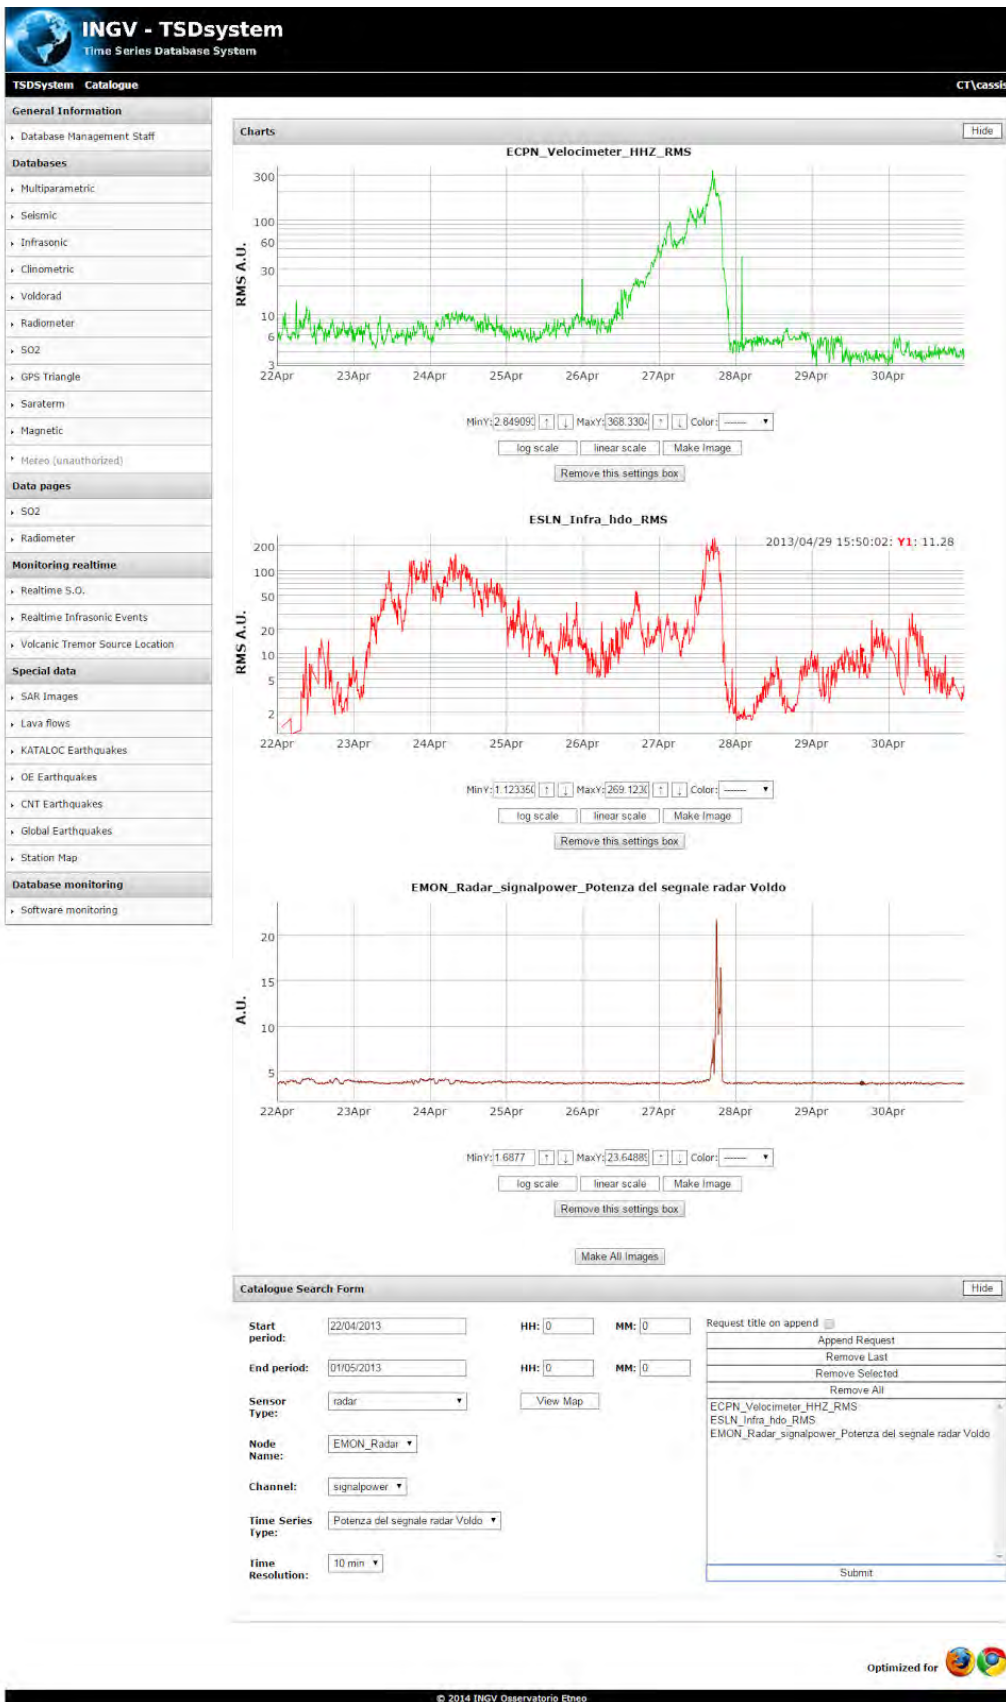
INGV - TSDsystem
Time Series Database System

TSDSystem Catalogue CT\cassis

General Information
Database Management Staff
Databases
Multiparametric
Seismic
Infrasonic
Clinometric
Voldorad
Radiometer
SO2
GPS Triangle
Saraterm
Magnetic
Meteo (unauthorized)
Data pages
SO2
Radiometer
Monitoring realtime
Realtime S.O.
Realtime Infrasonic Events
Volcanic Tremor Source Location
Special data
SAR Images
Lava flows
KATALOC Earthquakes
OE Earthquakes
CNT Earthquakes
Global Earthquakes
Station Map
Database monitoring
Software monitoring

Charts Hide

ECPN_Velocimeter_HHZ_RMS

RMS A.U.
300
100
60
30
10
6
3
22Apr 23Apr 24Apr 25Apr 26Apr 27Apr 28Apr 29Apr 30Apr

MinY: 2.849093 ↑ ↓ MaxY: 368.3304 ↑ ↓ Color: ——
log scale linear scale Make Image
Remove this settings box

ESLN_Infra_hdo_RMS

2013/04/29 15:50:02: Y1: 11.28

RMS A.U.
200
100
50
20
10
5
2
22Apr 23Apr 24Apr 25Apr 26Apr 27Apr 28Apr 29Apr 30Apr

MinY: 1.123350 ↑ ↓ MaxY: 269.1230 ↑ ↓ Color: ——
log scale linear scale Make Image
Remove this settings box

EMON_Radar_signalpower_Potenza del segnale radar Voldo

A.U.
20
15
10
5
22Apr 23Apr 24Apr 25Apr 26Apr 27Apr 28Apr 29Apr 30Apr

MinY: 1.6877 ↑ ↓ MaxY: 23.64889 ↑ ↓ Color: ——
log scale linear scale Make Image
Remove this settings box

Make All Images

Catalogue Search Form Hide

Start period: 22/04/2013 HH: 0 MM: 0
End period: 01/05/2013 HH: 0 MM: 0
Sensor Type: radar View Map
Node Name: EMON_Radar
Channel: signalpower
Time Series Type: Potenza del segnale radar Voldo
Time Resolution: 10 min

Request title on append
Append Request
Remove Last
Remove Selected
Remove All
ECPN_Velocimeter_HHZ_RMS
ESLN_Infra_hdo_RMS
EMON_Radar_signalpower_Potenza del segnale radar Voldo
Submit

Optimized for

© 2014 INGV Osservatorio Etneo